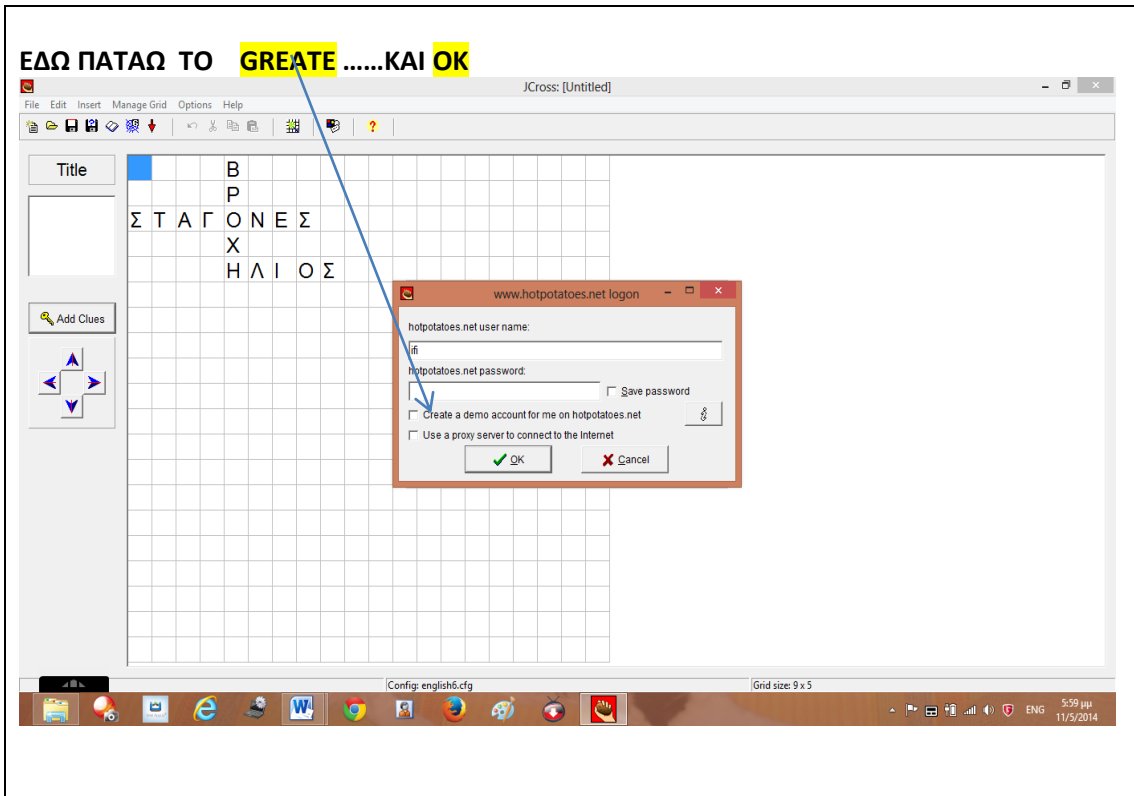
ΕΔΩ ΠΑΤΑΩ ΤΟ GREATE ……ΚΑΙ OK

JCross: [Untitled]

File Edit Insert Manage Grid Options Help

Title

Add Clues

Β
Ρ
Σ Τ Α Γ Ο Ν Ε Σ
Χ
Η Λ Ι Ο Σ

www.hotpotatoes.net logon

hotpotatoes.net user name:

ifi

hotpotatoes.net password:

Save password

Create a demo account for me on hotpotatoes.net

Use a proxy server to connect to the Internet

OK

Cancel

Config: english6.cfg

Grid size: 9 x 5

ENG

5:59 μμ
11/5/2014